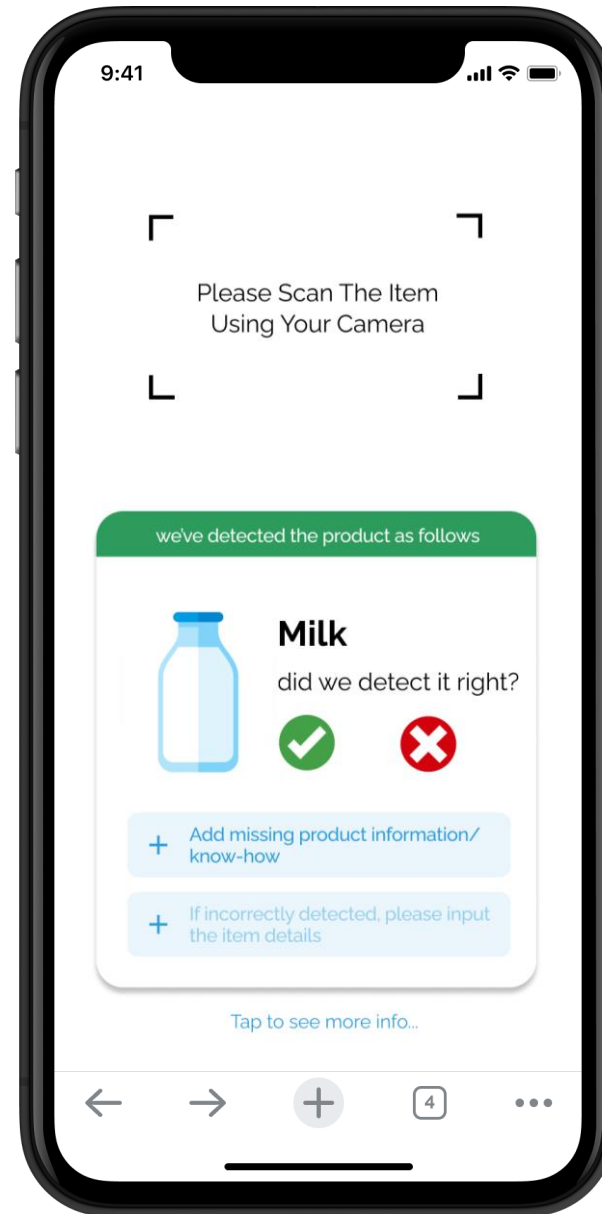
9:41

Please Scan The Item Using Your Camera

we've detected the product as follows

Milk

did we detect it right?

+ Add missing product information/ know-how

+ If incorrectly detected, please input the item details

Tap to see more info...

4